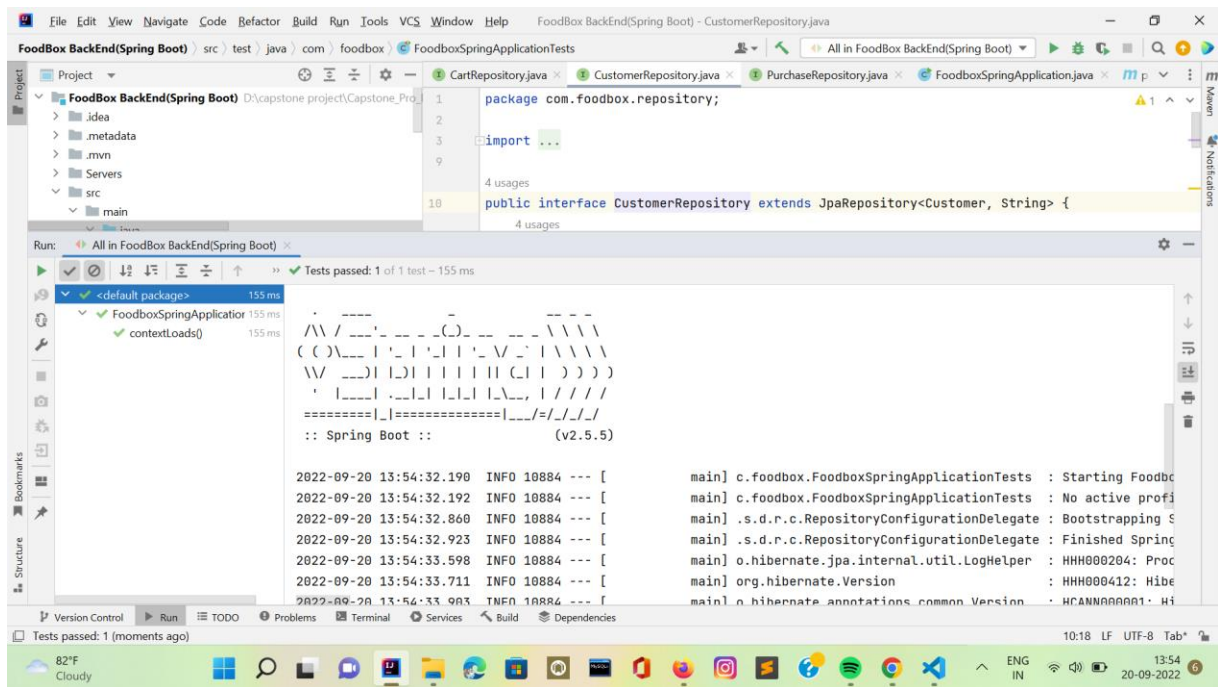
File Edit View Navigate Code Refactor Build Run Tools VCS Window Help FoodBox BackEnd(Spring Boot) - CustomerRepository.java

FoodBox BackEnd(Spring Boot) 〉 src 〉 test 〉 java 〉 com 〉 foodbox 〉 FoodboxSpringApplicationTests

All in FoodBox BackEnd(Spring Boot)

Project

FoodBox BackEnd(Spring Boot) D:\capstone project\Capstone_Pro

.idea
.metadata
.mvn
Servers
src
main

CartRepository.java CustomerRepository.java PurchaseRepository.java FoodboxSpringApplication.java

1 package com.foodbox.repository;
2
3 import ...
9
4 usages
10 public interface CustomerRepository extends JpaRepository<Customer, String> {
4 usages

Maven Notifications

Run: All in FoodBox BackEnd(Spring Boot)

Tests passed: 1 of 1 test – 155 ms

<default package> 155 ms
FoodboxSpringApplicatior 155 ms
contextLoads() 155 ms

:: Spring Boot :: (v2.5.5)

2022-09-20 13:54:32.190 INFO 10884 --- [ main] c.foodbox.FoodboxSpringApplicationTests : Starting Foodbo
2022-09-20 13:54:32.192 INFO 10884 --- [ main] c.foodbox.FoodboxSpringApplicationTests : No active profi
2022-09-20 13:54:32.860 INFO 10884 --- [ main] .s.d.r.c.RepositoryConfigurationDelegate : Bootstrapping S
2022-09-20 13:54:32.923 INFO 10884 --- [ main] .s.d.r.c.RepositoryConfigurationDelegate : Finished Spring
2022-09-20 13:54:33.598 INFO 10884 --- [ main] o.hibernate.jpa.internal.util.LogHelper : HHH000204: Proc
2022-09-20 13:54:33.711 INFO 10884 --- [ main] org.hibernate.Version : HHH000412: Hibe
2022-09-20 13:54:33.903 INFO 10884 --- [ main] o.hibernate.annotations.common.Version : HCANN000001: Hi

Bookmarks Structure

Version Control Run TODO Problems Terminal Services Build Dependencies

Tests passed: 1 (moments ago)

10:18 LF UTF-8 Tab*

82°F Cloudy

ENG IN 13:54 20-09-2022 6